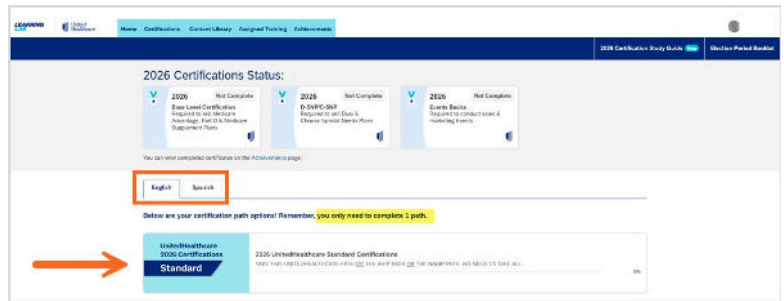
LEARNING LAB United Healthcare

Home Certifications Content Library Assigned Training Achievements

2026 Certification Study Guide New Election Period Booklet

2026 Certifications Status:

2026 Not Complete
Base Level Certification
Required to sell Medicare Advantage, Part D & Medicare Supplement Plans

2026 Not Complete
D-SNP/C-SNP
Required to sell Dual & Chronic Special Needs Plans

2026 Not Complete
Events Basics
Required to conduct sales & marketing events

You can view completed certifications on the Achievements page.

English Spanish

Below are your certification path options! Remember, you only need to complete 1 path.

UnitedHealthcare 2026 Certifications
Standard

2026 UnitedHealthcare Standard Certifications
TAKE THIS UNITEDHEALTHCARE PATH OR THE AARP PATH OR THE NAMP PATH. NO NEED TO TAKE ALL.

0%